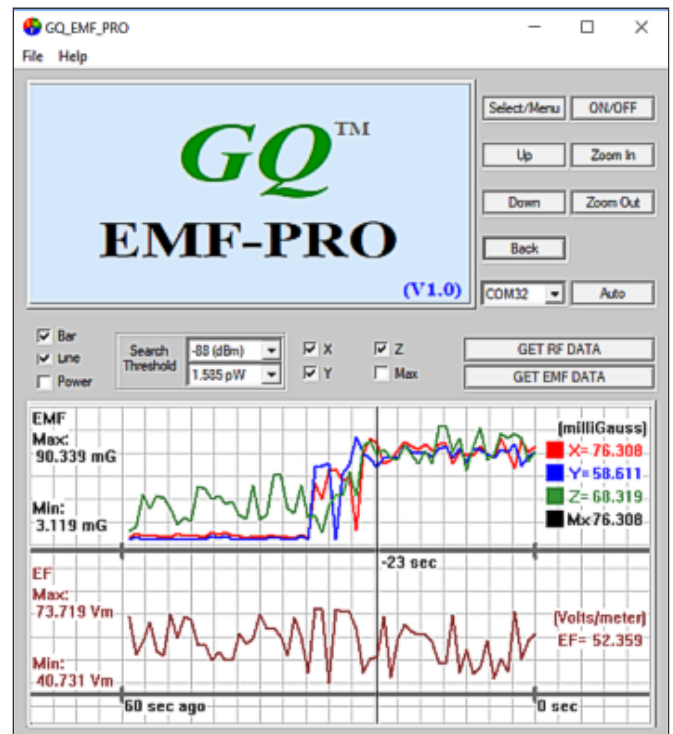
GQ_EMF_PRO

File Help

GQ™
EMF-PRO
(V1.0)

Select/Menu ON/OFF
Up Zoom In
Down Zoom Out
Back
COM32 Auto

Bar
Line
Power

Search Threshold -88 (dBm) 1.585 pW

X
Y
Z
Max

GET RF DATA
GET EMF DATA

EMF
Max:
90.339 mG

Min:
3.119 mG

[milliGauss]
X= 76.308
Y= 58.611
Z= 68.319
Mx76.308

-23 sec

EF
Max:
73.719 Vm

Min:
40.731 Vm

[Volts/meter]
EF= 52.359

60 sec ago
0 sec